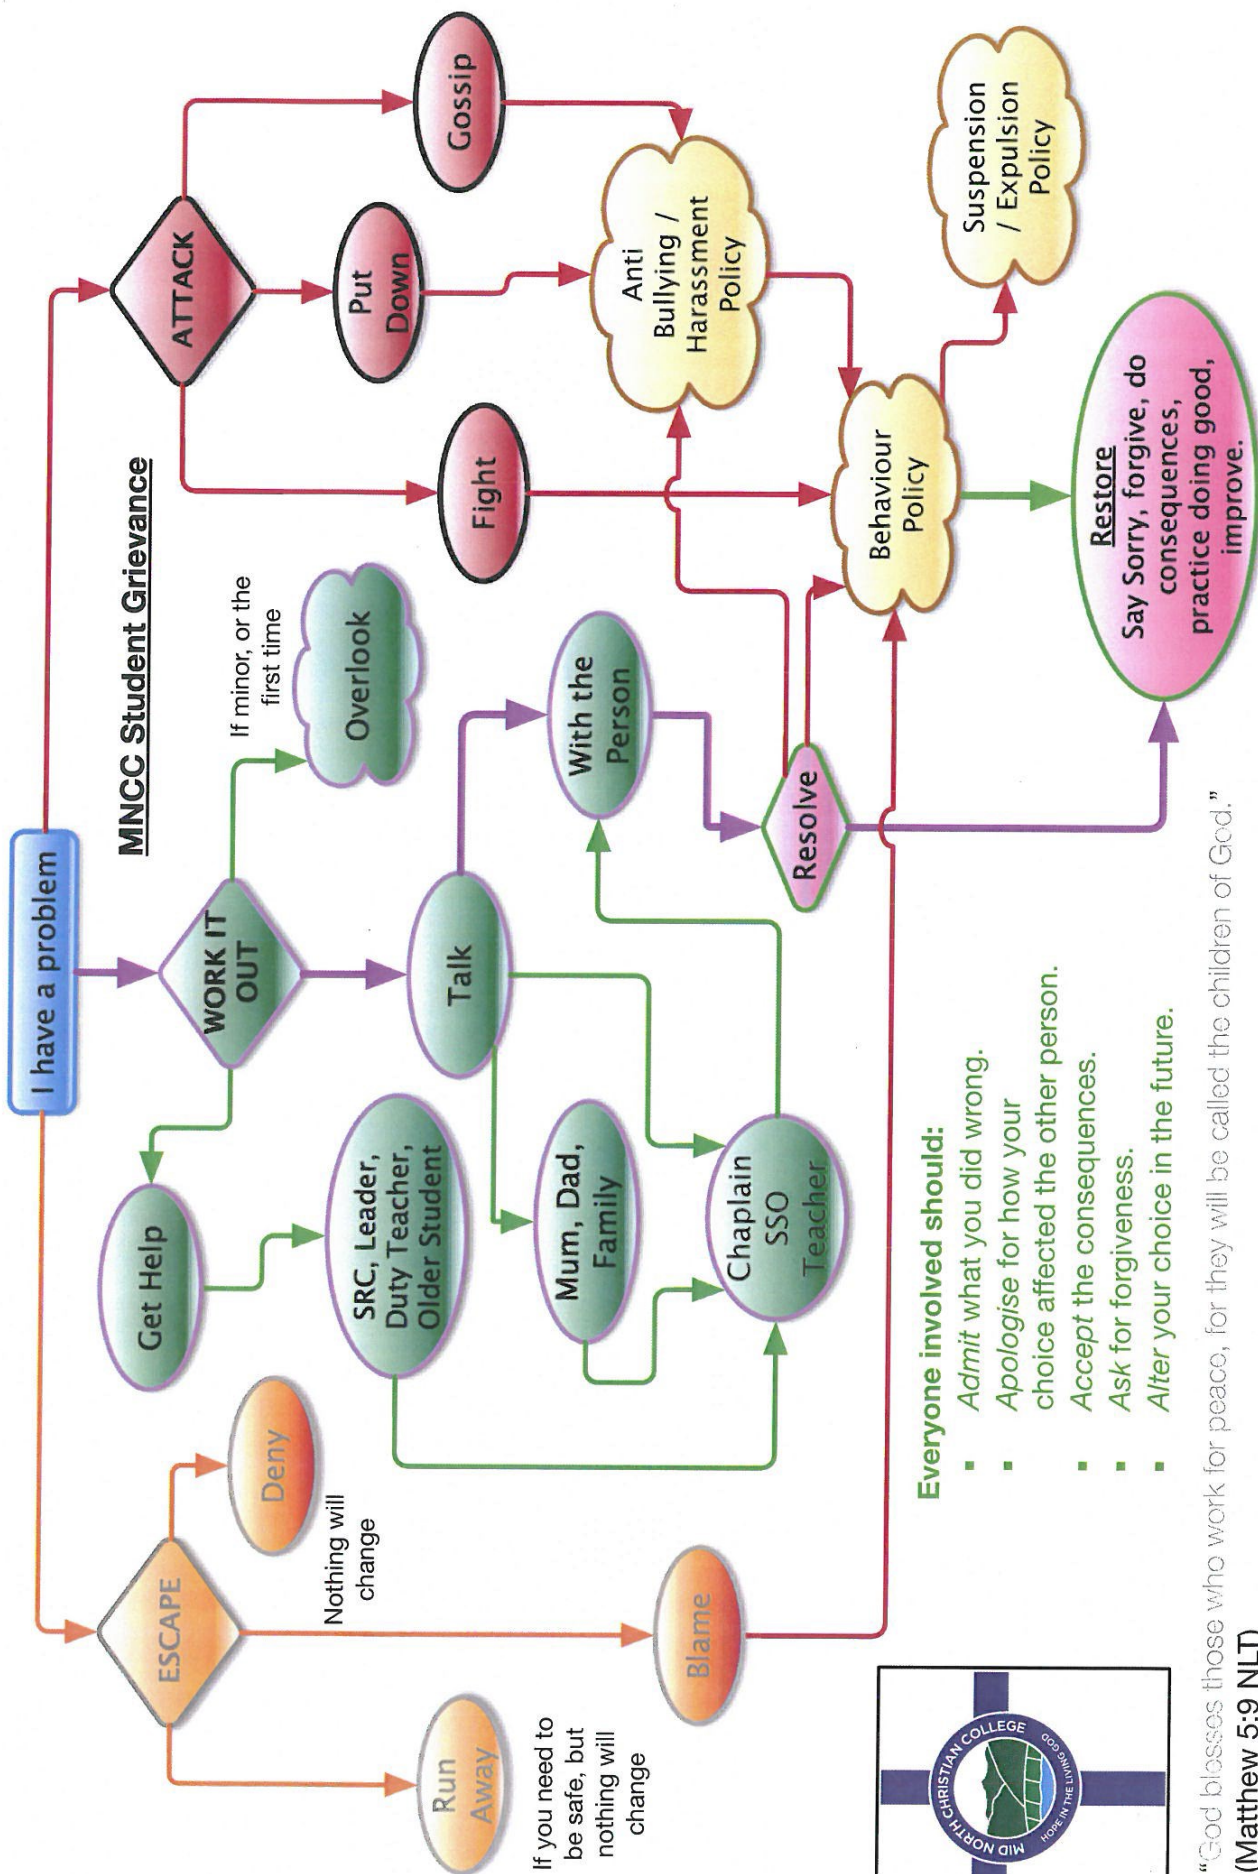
MNCC Student Grievance

I have a problem

ESCAPE

Run Away

If you need to be safe, but nothing will change

Deny

Nothing will change

Blame

WORK IT OUT

Get Help

SRC, Leader, Duty Teacher, Older Student

Mum, Dad, Family

Chaplain SSO Teacher

Talk

With the Person

Overlook

If minor, or the first time

Resolve

ATTACK

Fight

Put Down

Gossip

Anti Bullying / Harassment Policy

Behaviour Policy

Suspension / Expulsion Policy

Restore
Say Sorry, forgive, do consequences, practice doing good, improve.

Everyone involved should:
- Admit what you did wrong.
- Apologise for how your choice affected the other person.
- Accept the consequences.
- Ask for forgiveness.
- Alter your choice in the future.

MID NORTH CHRISTIAN COLLEGE
HOPE IN THE LIVING GOD

"God blesses those who work for peace, for they will be called the children of God." (Matthew 5:9 NLT)